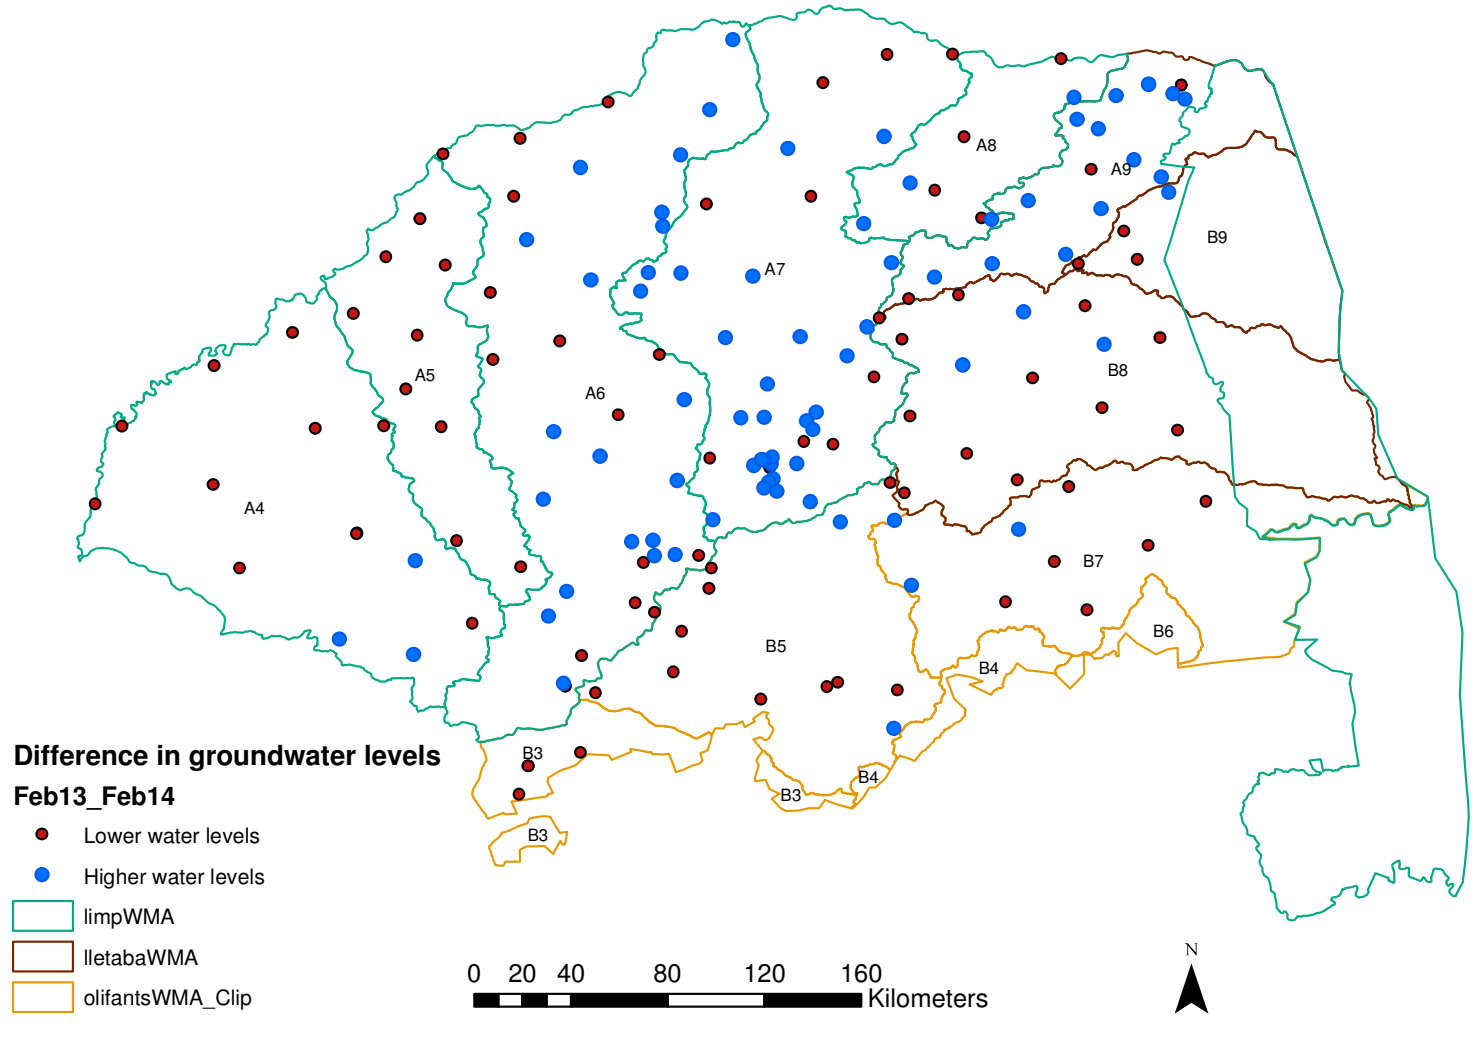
A8
A9
B9
A7
A5
A6
B8
A4
B7
B6
B5
B4
B3
B4
B3
B3

Difference in groundwater levels
Feb13_Feb14
Lower water levels
Higher water levels
limpWMA
lletabaWMA
olifantsWMA_Clip

0 20 40 80 120 160
Kilometers

N